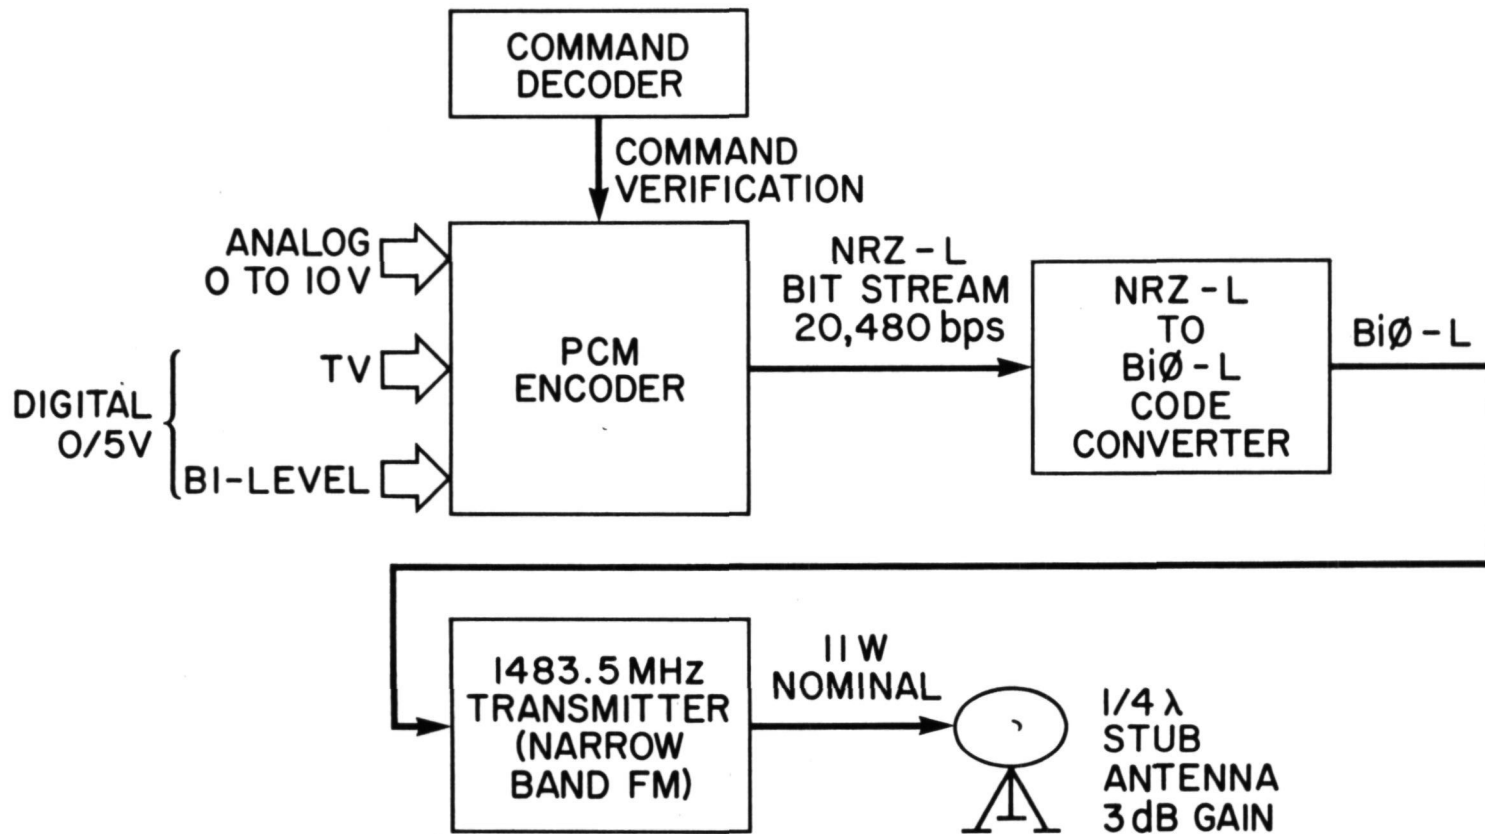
COMMAND DECODER

COMMAND VERIFICATION

ANALOG 0 TO 10 V

DIGITAL 0/5V

TV

BI-LEVEL

PCM ENCODER

NRZ - L BIT STREAM 20,480 bps

NRZ - L TO BiØ - L CODE CONVERTER

BiØ - L

1483.5 MHz TRANSMITTER (NARROW BAND FM)

11 W NOMINAL

1/4 λ STUB ANTENNA 3 dB GAIN